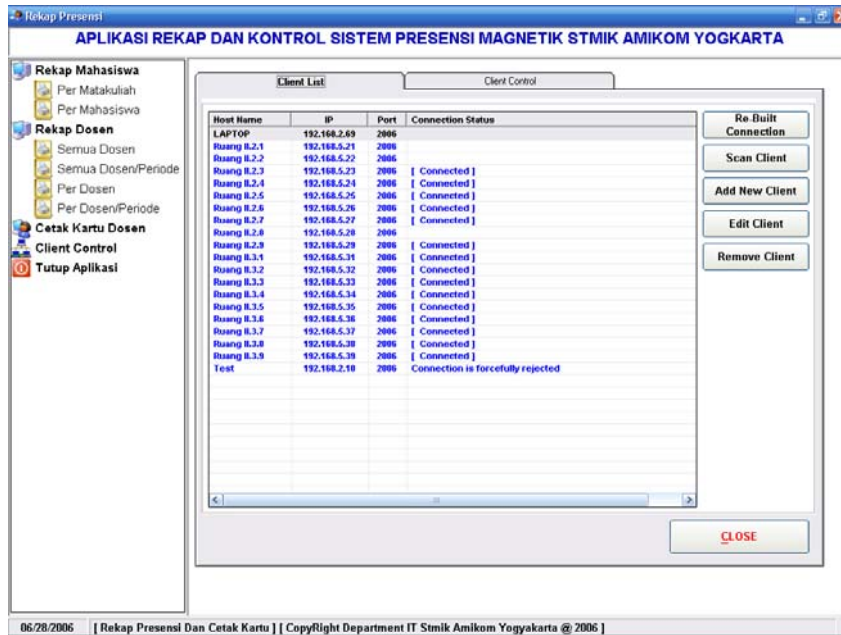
Rekap Presensi

APLIKASI REKAP DAN KONTROL SISTEM PRESENSI MAGNETIK STMIK AMIKOM YOGKARTA

Rekap Mahasiswa
Per Matakuliah
Per Mahasiswa
Rekap Dosen
Semua Dosen
Semua Dosen/Periode
Per Dosen
Per Dosen/Periode
Cetak Kartu Dosen
Client Control
Tutup Aplikasi

Client List
Client Control

| Host Name | IP | Port | Connection Status |
|---|---|---|---|
| LAPTOP | 192.168.2.69 | 2006 | |
| Ruang II.2.1 | 192.168.5.21 | 2006 | |
| Ruang II.2.2 | 192.168.5.22 | 2006 | |
| Ruang II.2.3 | 192.168.5.23 | 2006 | [ Connected ] |
| Ruang II.2.4 | 192.168.5.24 | 2006 | [ Connected ] |
| Ruang II.2.5 | 192.168.5.25 | 2006 | [ Connected ] |
| Ruang II.2.6 | 192.168.5.26 | 2006 | [ Connected ] |
| Ruang II.2.7 | 192.168.5.27 | 2006 | [ Connected ] |
| Ruang II.2.8 | 192.168.5.28 | 2006 | |
| Ruang II.2.9 | 192.168.5.29 | 2006 | [ Connected ] |
| Ruang II.3.1 | 192.168.5.31 | 2006 | [ Connected ] |
| Ruang II.3.2 | 192.168.5.32 | 2006 | [ Connected ] |
| Ruang II.3.3 | 192.168.5.33 | 2006 | [ Connected ] |
| Ruang II.3.4 | 192.168.5.34 | 2006 | [ Connected ] |
| Ruang II.3.5 | 192.168.5.35 | 2006 | [ Connected ] |
| Ruang II.3.6 | 192.168.5.36 | 2006 | [ Connected ] |
| Ruang II.3.7 | 192.168.5.37 | 2006 | [ Connected ] |
| Ruang II.3.8 | 192.168.5.38 | 2006 | [ Connected ] |
| Ruang II.3.9 | 192.168.5.39 | 2006 | [ Connected ] |
| Test | 192.168.2.10 | 2006 | Connection is forcefully rejected |

Re-Built Connection
Scan Client
Add New Client
Edit Client
Remove Client

CLOSE

06/28/2006 [ Rekap Presensi Dan Cetak Kartu ] [ CopyRight Department IT Stmik Amikom Yogyakarta @ 2006 ]